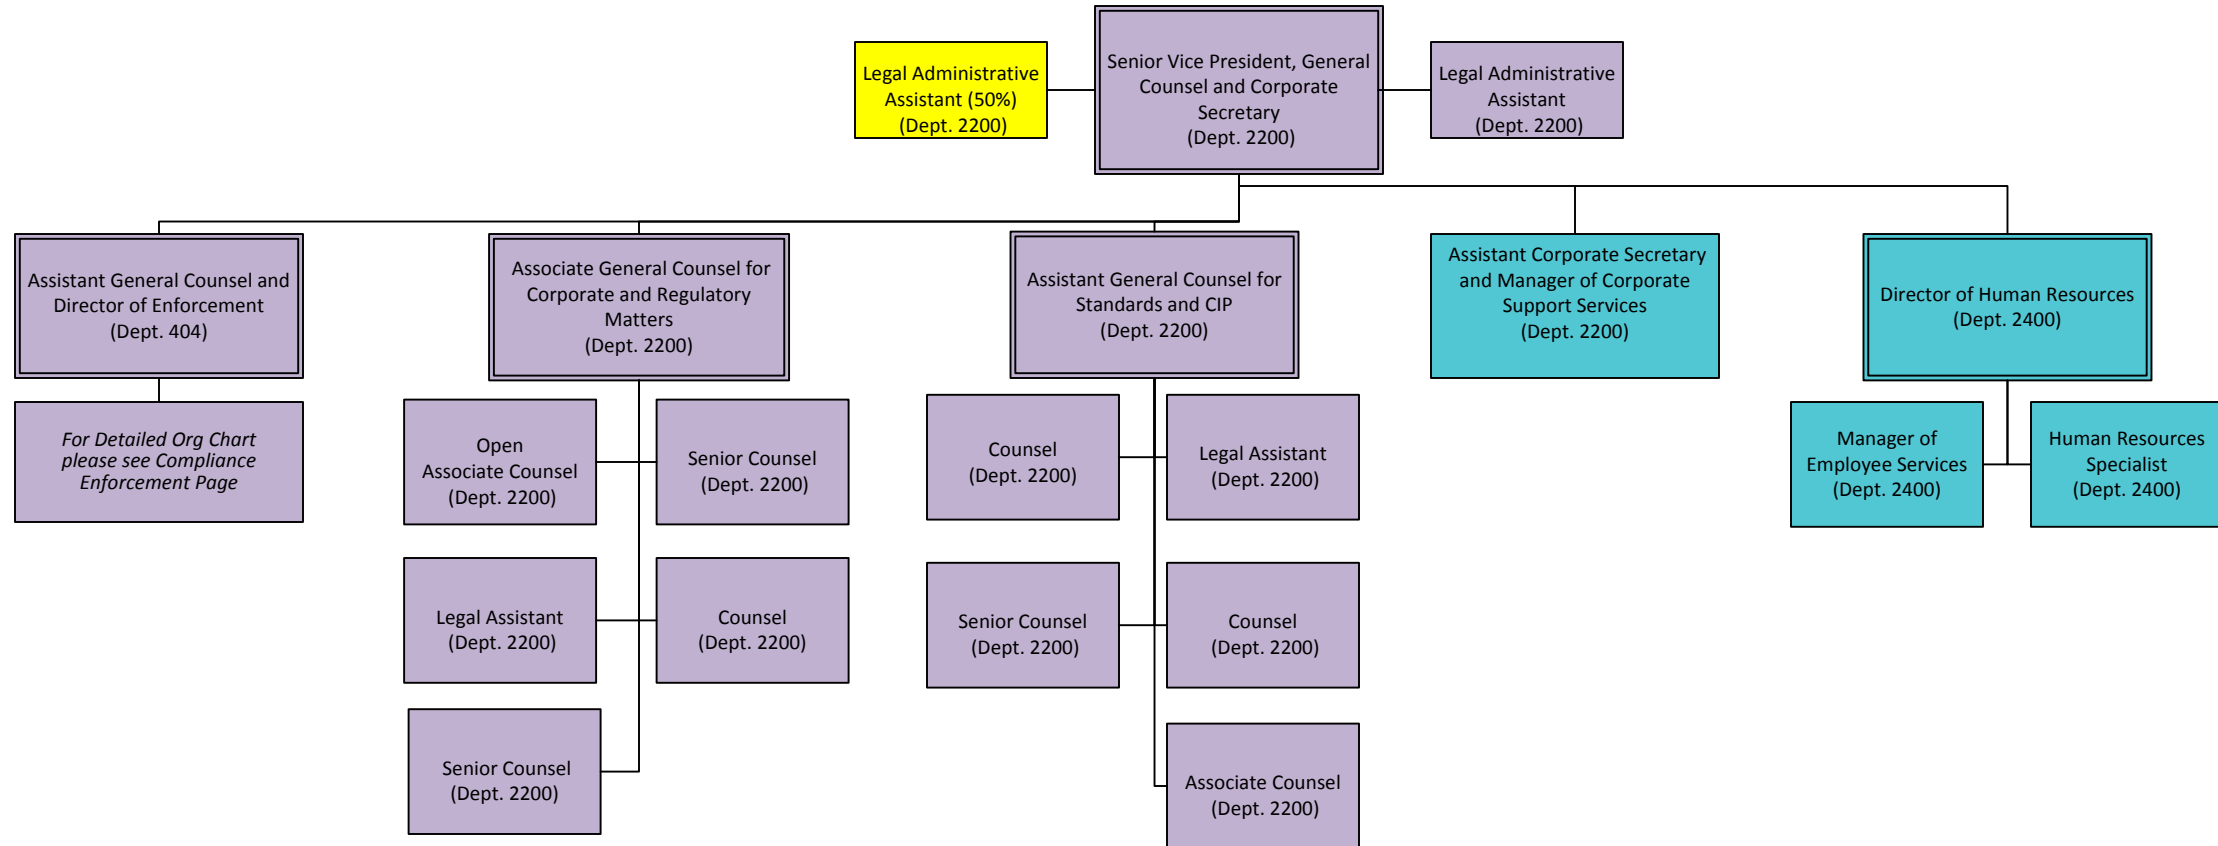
Legal Administrative Assistant (50%) (Dept. 2200)

Senior Vice President, General Counsel and Corporate Secretary (Dept. 2200)

Legal Administrative Assistant (Dept. 2200)

Assistant General Counsel and Director of Enforcement (Dept. 404)

For Detailed Org Chart please see Compliance Enforcement Page

Associate General Counsel for Corporate and Regulatory Matters (Dept. 2200)

Open Associate Counsel (Dept. 2200)

Senior Counsel (Dept. 2200)

Legal Assistant (Dept. 2200)

Counsel (Dept. 2200)

Senior Counsel (Dept. 2200)

Assistant General Counsel for Standards and CIP (Dept. 2200)

Counsel (Dept. 2200)

Legal Assistant (Dept. 2200)

Senior Counsel (Dept. 2200)

Counsel (Dept. 2200)

Associate Counsel (Dept. 2200)

Assistant Corporate Secretary and Manager of Corporate Support Services (Dept. 2200)

Director of Human Resources (Dept. 2400)

Manager of Employee Services (Dept. 2400)

Human Resources Specialist (Dept. 2400)